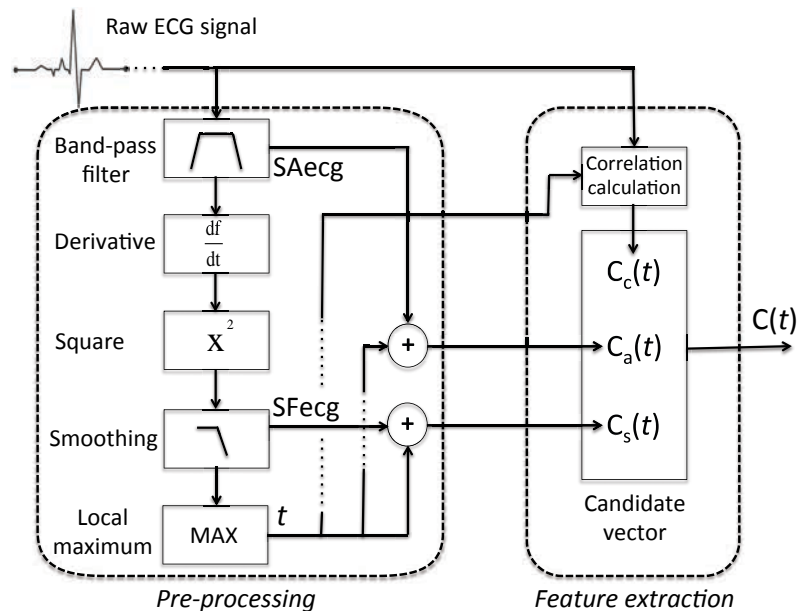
Raw ECG signal

Band-pass filter

SAecg

Derivative

$\frac{df}{dt}$

Square

$x^2$

Smoothing

SFecg

Local maximum

MAX

$t$

+

+

Correlation calculation

$C_c(t)$

$C_a(t)$

$C_s(t)$

$C(t)$

Candidate vector

Pre-processing

Feature extraction